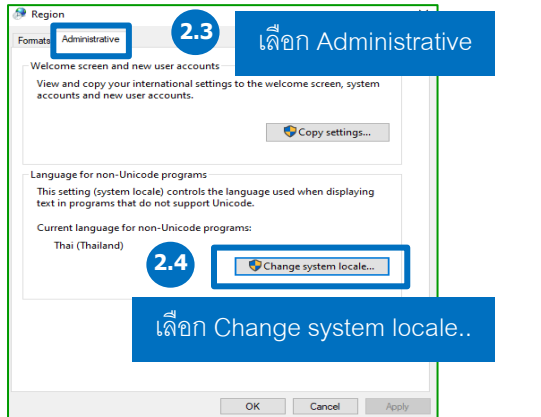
Region

Formats Administrative

2.3

เลือก Administrative

Welcome screen and new user accounts

View and copy your international settings to the welcome screen, system accounts and new user accounts.

Copy settings...

Language for non-Unicode programs

This setting (system locale) controls the language used when displaying text in programs that do not support Unicode.

Current language for non-Unicode programs:

Thai (Thailand)

2.4

Change system locale...

เลือก Change system locale..

OK Cancel Apply